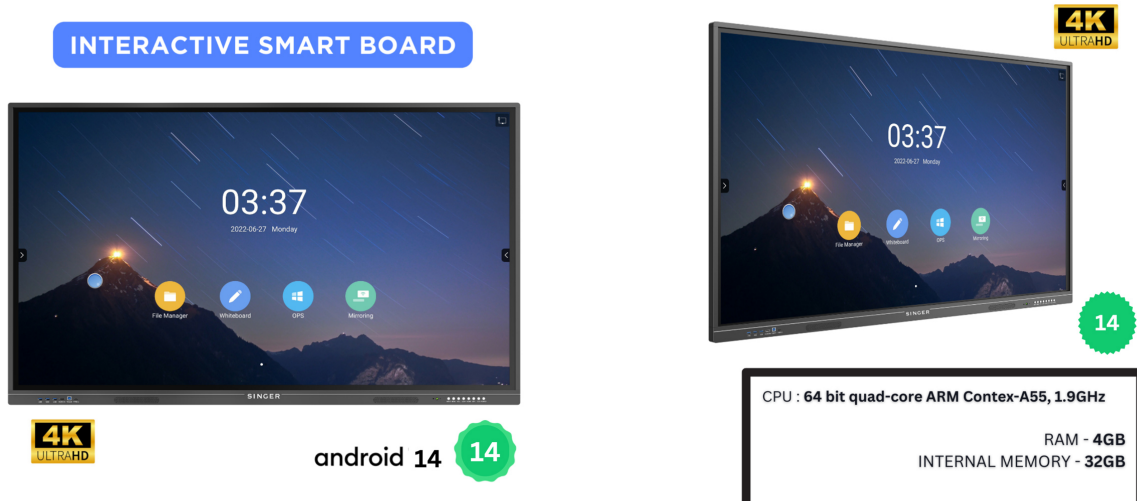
INTERACTIVE SMART BOARD

03:37
2022-06-27 Monday

File Manager
Whiteboard
OPS
Mirroring

SINGER

4K
ULTRAHD

android 14
14

4K
ULTRAHD

03:37
2022-06-27 Monday

File Manager
Whiteboard
OPS
Mirroring

SINGER

14

CPU : 64 bit quad-core ARM Contex-A55, 1.9GHz

RAM - 4GB
INTERNAL MEMORY - 32GB